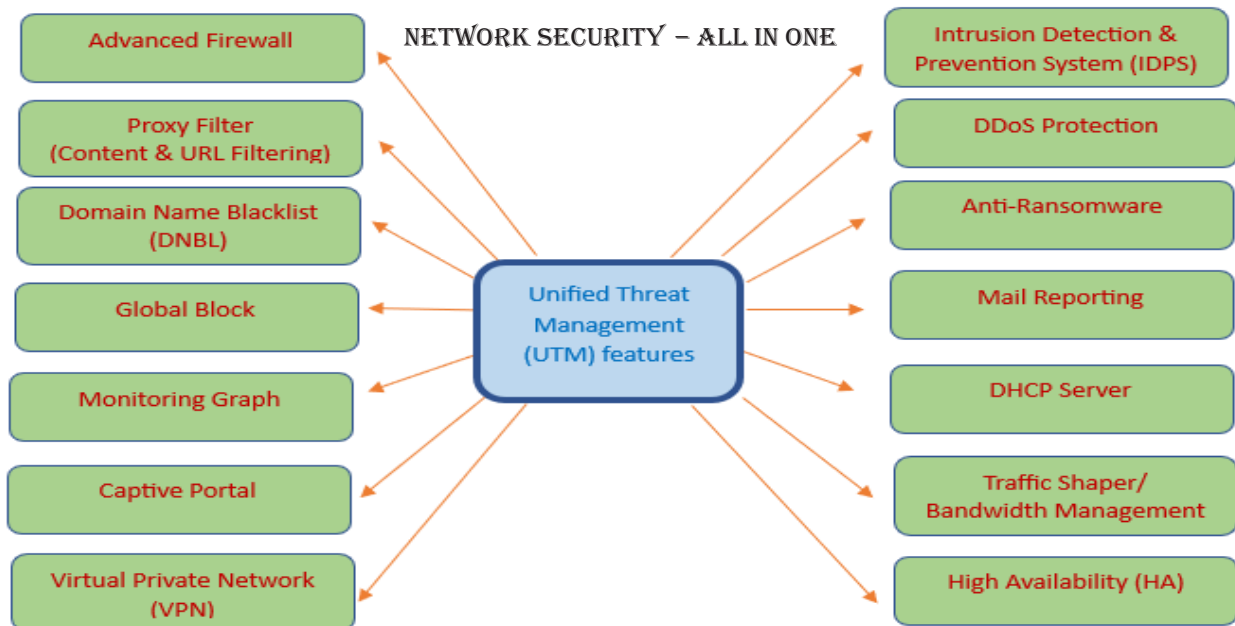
NETWORK SECURITY – ALL IN ONE

Unified Threat Management (UTM) features

Advanced Firewall

Proxy Filter (Content & URL Filtering)

Domain Name Blacklist (DNBL)

Global Block

Monitoring Graph

Captive Portal

Virtual Private Network (VPN)

Intrusion Detection & Prevention System (IDPS)

DDoS Protection

Anti-Ransomware

Mail Reporting

DHCP Server

Traffic Shaper/ Bandwidth Management

High Availability (HA)